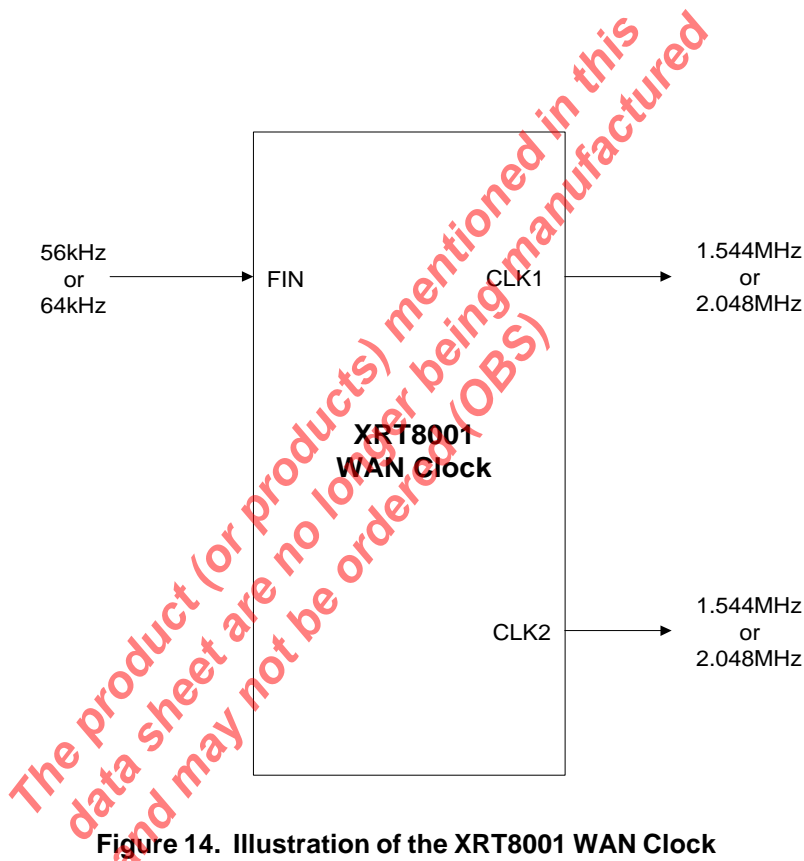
56kHz
or
64kHz

FIN

CLK1

1.544MHz
or
2.048MHz

XRT8001
WAN Clock

CLK2

1.544MHz
or
2.048MHz

Figure 14. Illustration of the XRT8001 WAN Clock

The product (or products) mentioned in this data sheet are no longer being manufactured and may not be ordered (OBS)